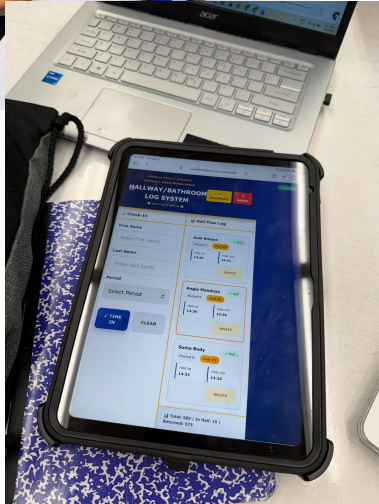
acer

HALLWAY/BATHROOM LOG SYSTEM

Check-In

First Name

Enter first name

Last Name

Enter last name

Period

Select Period

✓ TIME IN

CLEAR

Hall Pass Log

Axel Amaya

Period 4

Time Out

14:36

Time In

14:50

DELETE

Angel Mendoza

Period 5

Time Out

14:36

Time In

14:50

DELETE

Some Body

Period 6

Time Out

14:34

Time In

14:35

DELETE

Total: 589 | In Hall: 16 | Returned: 573